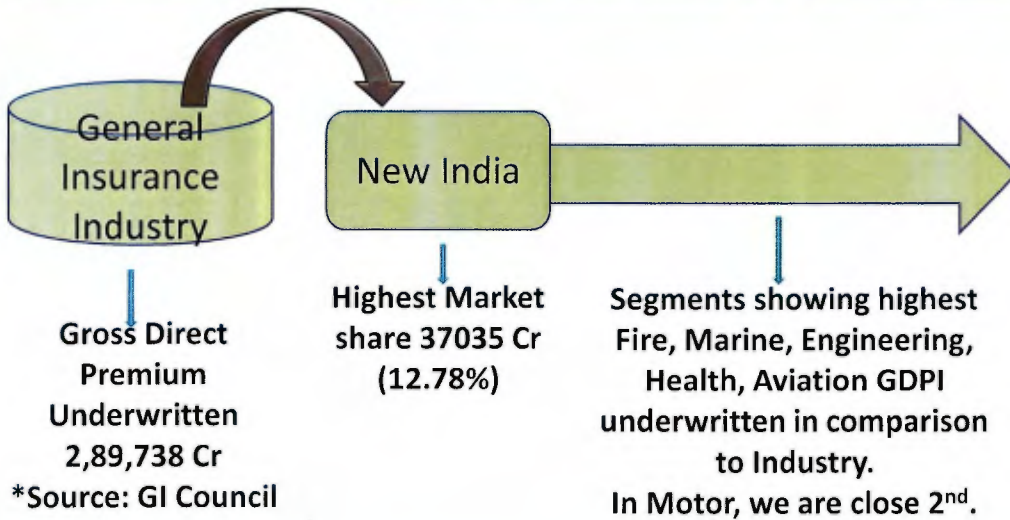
General Insurance Industry

New India

Gross Direct Premium Underwritten 2,89,738 Cr
*Source: GI Council

Highest Market share 37035 Cr (12.78%)

Segments showing highest Fire, Marine, Engineering, Health, Aviation GDPI underwritten in comparison to Industry.
In Motor, we are close 2$^{nd}$.